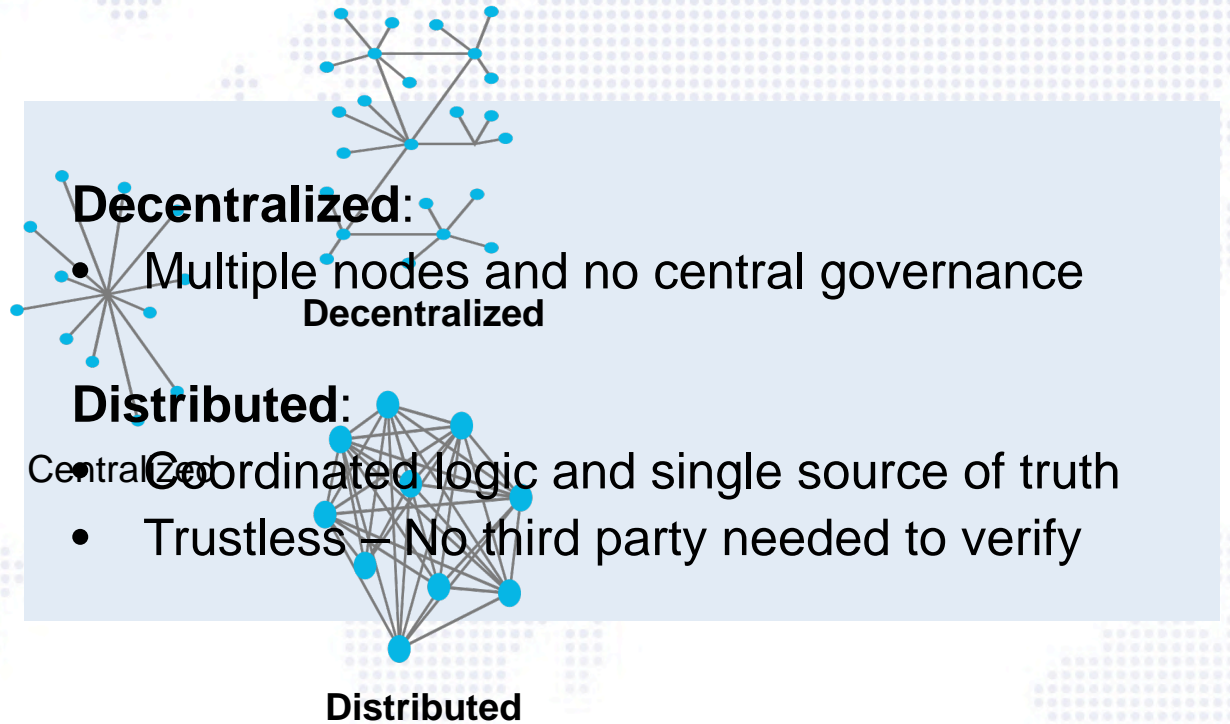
**Decentralized**:

• Multiple nodes and no central governance

Decentralized

**Distributed**:

Centralized

• Coordinated logic and single source of truth
• Trustless – No third party needed to verify

Distributed